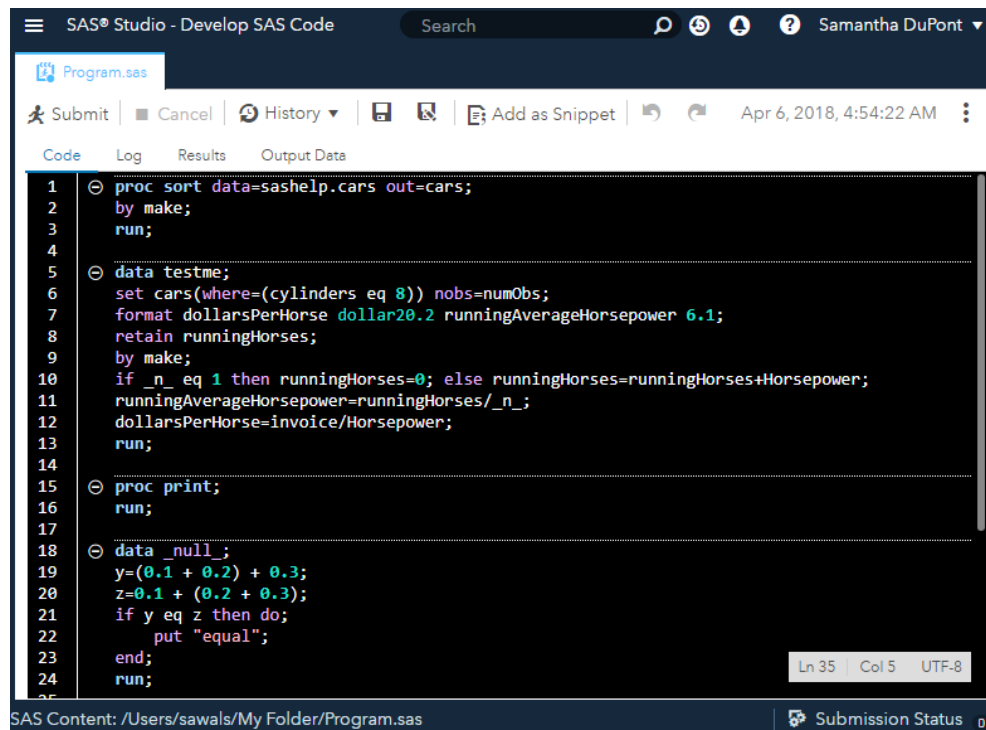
SAS® Studio - Develop SAS Code
Search
Samantha DuPont
Program.sas
Submit
Cancel
History
Add as Snippet
Apr 6, 2018, 4:54:22 AM
Code
Log
Results
Output Data

1 proc sort data=sashelp.cars out=cars;
2 by make;
3 run;
4
5 data testme;
6 set cars(where=(cylinders eq 8)) nobs=numObs;
7 format dollarsPerHorse dollar20.2 runningAverageHorsepower 6.1;
8 retain runningHorses;
9 by make;
10 if _n_ eq 1 then runningHorses=0; else runningHorses=runningHorses+Horsepower;
11 runningAverageHorsepower=runningHorses/_n_;
12 dollarsPerHorse=invoice/Horsepower;
13 run;
14
15 proc print;
16 run;
17
18 data _null_;
19 y=(0.1 + 0.2) + 0.3;
20 z=0.1 + (0.2 + 0.3);
21 if y eq z then do;
22 put "equal";
23 end;
24 run;

Ln 35
Col 5
UTF-8
SAS Content: /Users/sawals/My Folder/Program.sas
Submission Status